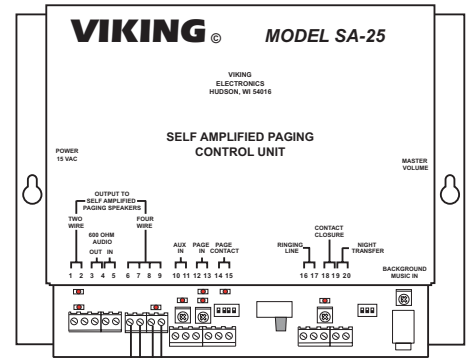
VIKING ©

MODEL SA-25

VIKING
ELECTRONICS
HUDSON, WI 54016

SELF AMPLIFIED PAGING
CONTROL UNIT

POWER
15 VAC

MASTER
VOLUME

OUTPUT TO
SELF AMPLIFIED
PAGING SPEAKERS

TWO
WIRE

FOUR
WIRE

600 OHM
AUDIO
OUT IN

AUX
IN

PAGE
IN

PAGE
CONTACT

CONTACT
CLOSURE

RINGING
LINE

NIGHT
TRANSFER

1 2 3 4 5 6 7 8 9 10 11 12 13 14 15 16 17 18 19 20

BACKGROUND
MUSIC IN